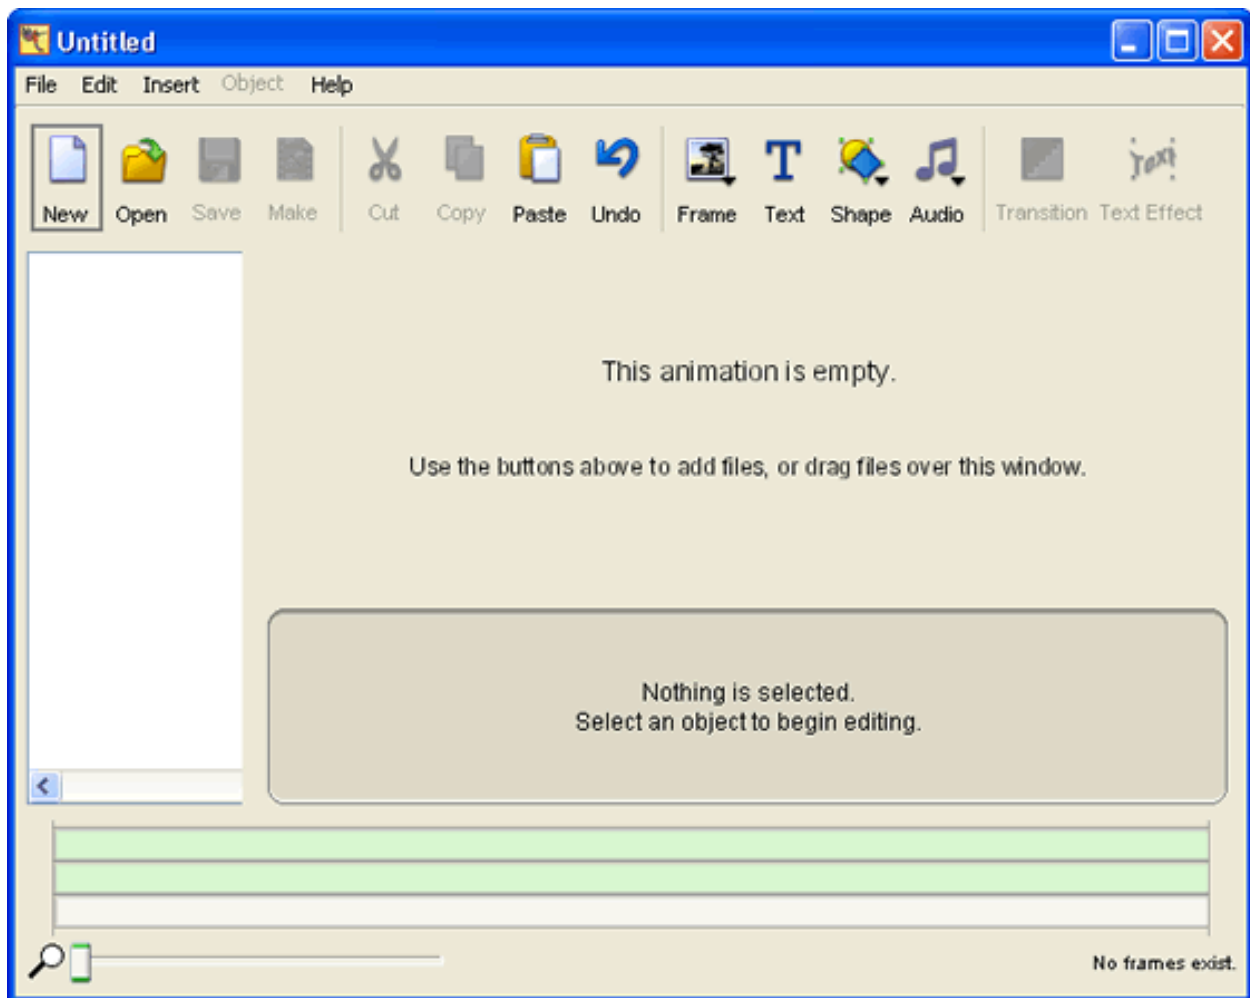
Untitled

File Edit Insert Object Help

New Open Save Make Cut Copy Paste Undo Frame Text Shape Audio Transition Text Effect

This animation is empty.

Use the buttons above to add files, or drag files over this window.

Nothing is selected.
Select an object to begin editing.

No frames exist.